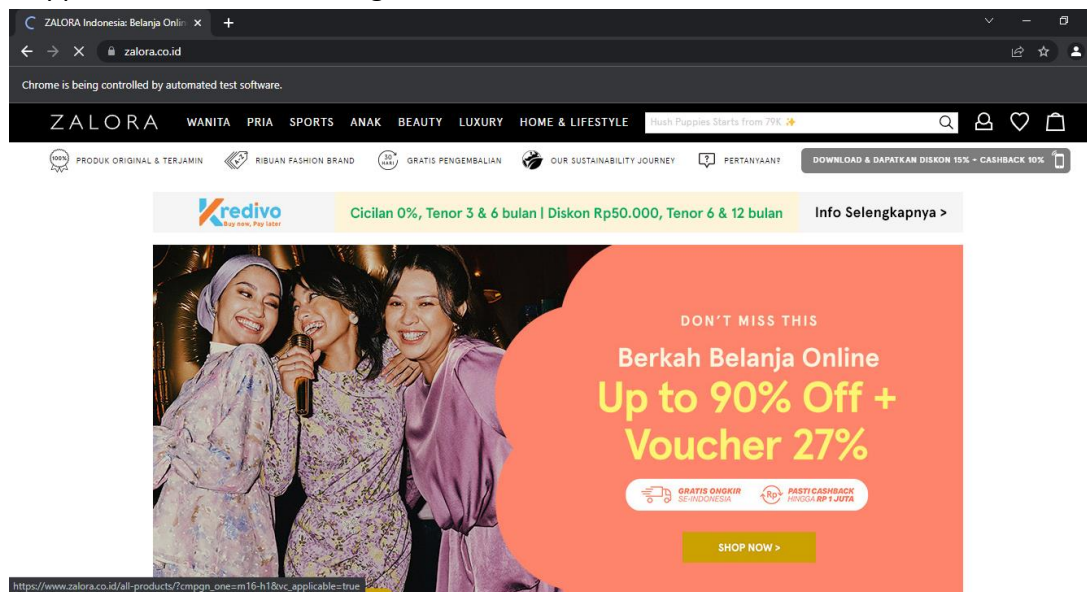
ZALORA Indonesia: Belanja Onlin ×

zalora.co.id

Chrome is being controlled by automated test software.

ZALORA WANITA PRIA SPORTS ANAK BEAUTY LUXURY HOME & LIFESTYLE

Hush Puppies Starts from 79K ✨

100% PRODUK ORIGINAL & TERJAMIN
RIBUAN FASHION BRAND
30 HARI GRATIS PENGEMBALIAN
OUR SUSTAINABILITY JOURNEY
PERTANYAAN?
DOWNLOAD & DAPATKAN DISKON 15% + CASHBACK 10%

Kredivo Buy now, Pay later
Cicilan 0%, Tenor 3 & 6 bulan | Diskon Rp50.000, Tenor 6 & 12 bulan
Info Selengkapnya >

DON'T MISS THIS
Berkah Belanja Online
Up to 90% Off +
Voucher 27%

GRATIS ONGKIR SE-INDONESIA
Rp PASTI CASHBACK HINGGA RP 1 JUTA

SHOP NOW >

https://www.zalora.co.id/all-products/?cmpgn_one=m16-h1&vc_applicable=true